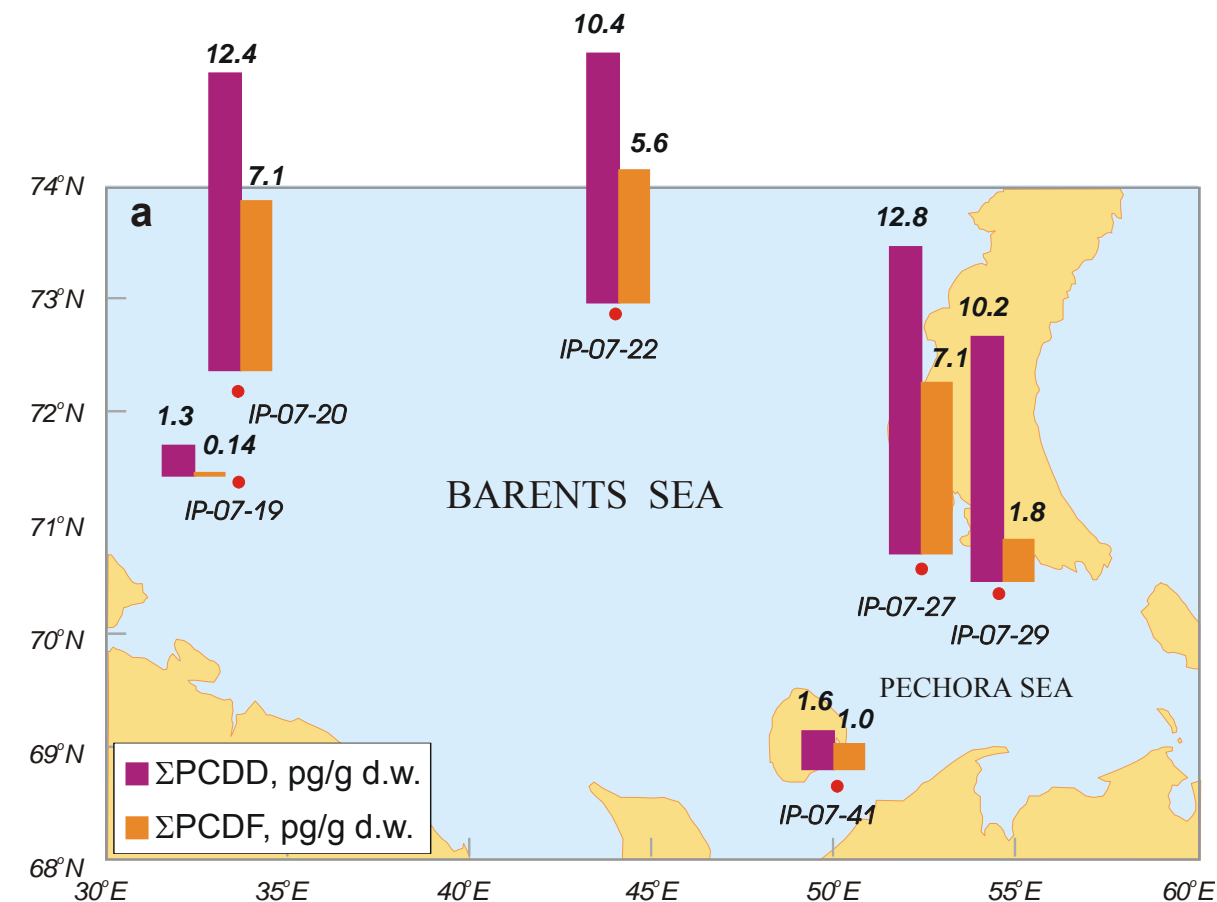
a

12.4
7.1
IP-07-20

10.4
5.6
IP-07-22

12.8
7.1
IP-07-27

10.2
1.8
IP-07-29

1.3
0.14
IP-07-19

1.6
1.0
IP-07-41

BARENTS SEA

PECHORA SEA

74°N
73°N
72°N
71°N
70°N
69°N
68°N

30°E
35°E
40°E
45°E
50°E
55°E
60°E

$\Sigma$PCDD, pg/g d.w.
$\Sigma$PCDF, pg/g d.w.